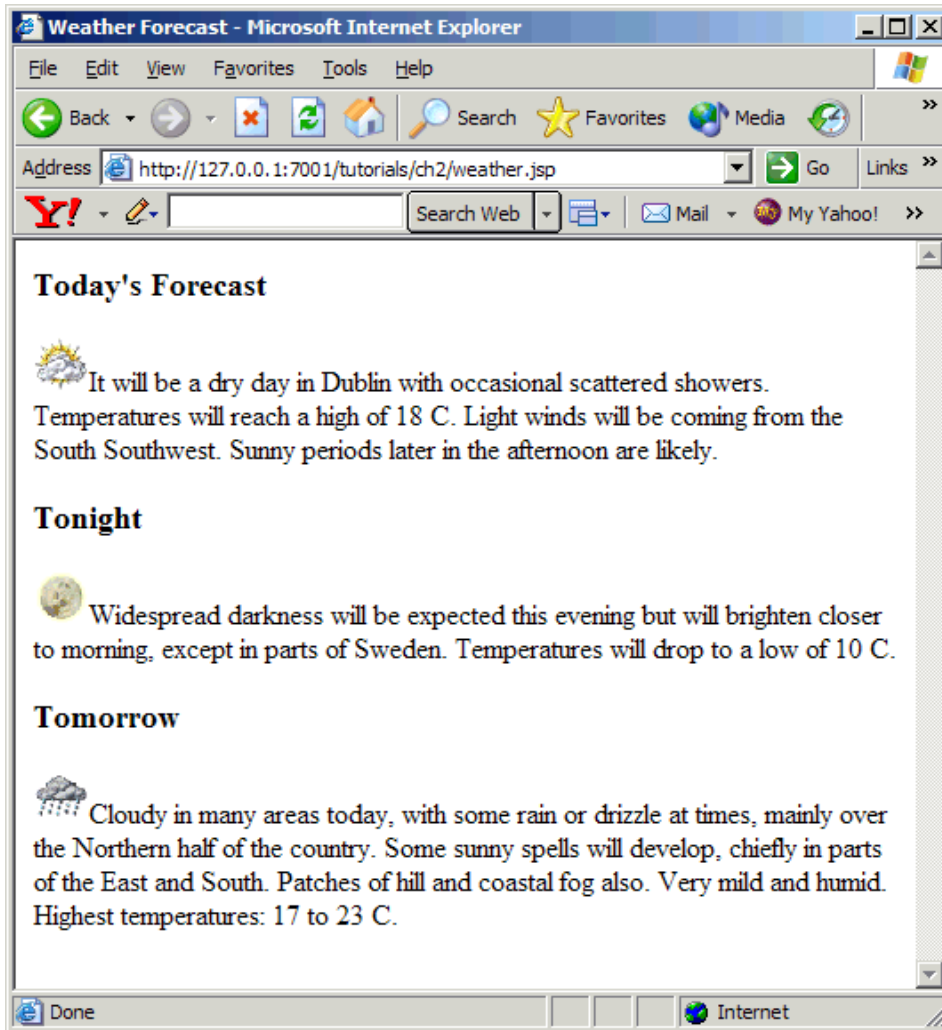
Weather Forecast - Microsoft Internet Explorer

File Edit View Favorites Tools Help

Back Search Favorites Media

Address http://127.0.0.1:7001/tutorials/ch2/weather.jsp Go Links

Y! Search Web Mail My Yahoo!

Today's Forecast

It will be a dry day in Dublin with occasional scattered showers. Temperatures will reach a high of 18 C. Light winds will be coming from the South Southwest. Sunny periods later in the afternoon are likely.

Tonight

Widespread darkness will be expected this evening but will brighten closer to morning, except in parts of Sweden. Temperatures will drop to a low of 10 C.

Tomorrow

Cloudy in many areas today, with some rain or drizzle at times, mainly over the Northern half of the country. Some sunny spells will develop, chiefly in parts of the East and South. Patches of hill and coastal fog also. Very mild and humid. Highest temperatures: 17 to 23 C.

Done Internet